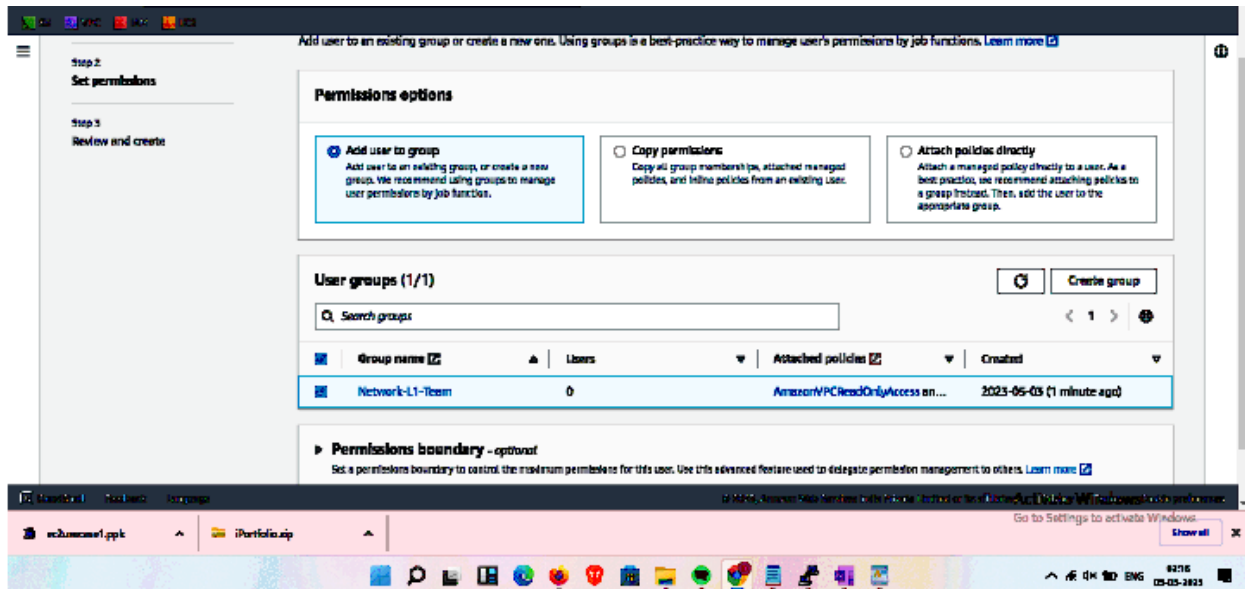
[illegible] VPC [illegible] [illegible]

Step 2
Set permissions

Step 3
Review and create

Add user to an existing group or create a new one. Using groups is a best-practice way to manage user's permissions by job functions. Learn more

Permissions options

Add user to group
Add user to an existing group, or create a new group. We recommend using groups to manage user permissions by job function.

Copy permissions
Copy all group memberships, attached managed policies, and inline policies from an existing user.

Attach policies directly
Attach a managed policy directly to a user. As a best practice, we recommend attaching policies to a group instead. Then, add the user to the appropriate group.

User groups (1/1)

Create group

Search groups

1

| Group name | Users | Attached policies | Created |
|---|---|---|---|
| Network-L1-Team | 0 | AmazonVPCReadOnlyAccess an... | 2023-05-05 (1 minute ago) |

Permissions boundary - optional
Set a permissions boundary to control the maximum permissions for this user. Use this advanced feature used to delegate permission management to others. Learn more

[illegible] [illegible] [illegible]

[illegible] Activate Windows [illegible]

Go to Settings to activate Windows.

ec2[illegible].ppk

iPortfolio.zip

Show all

ENG

05-05-2023